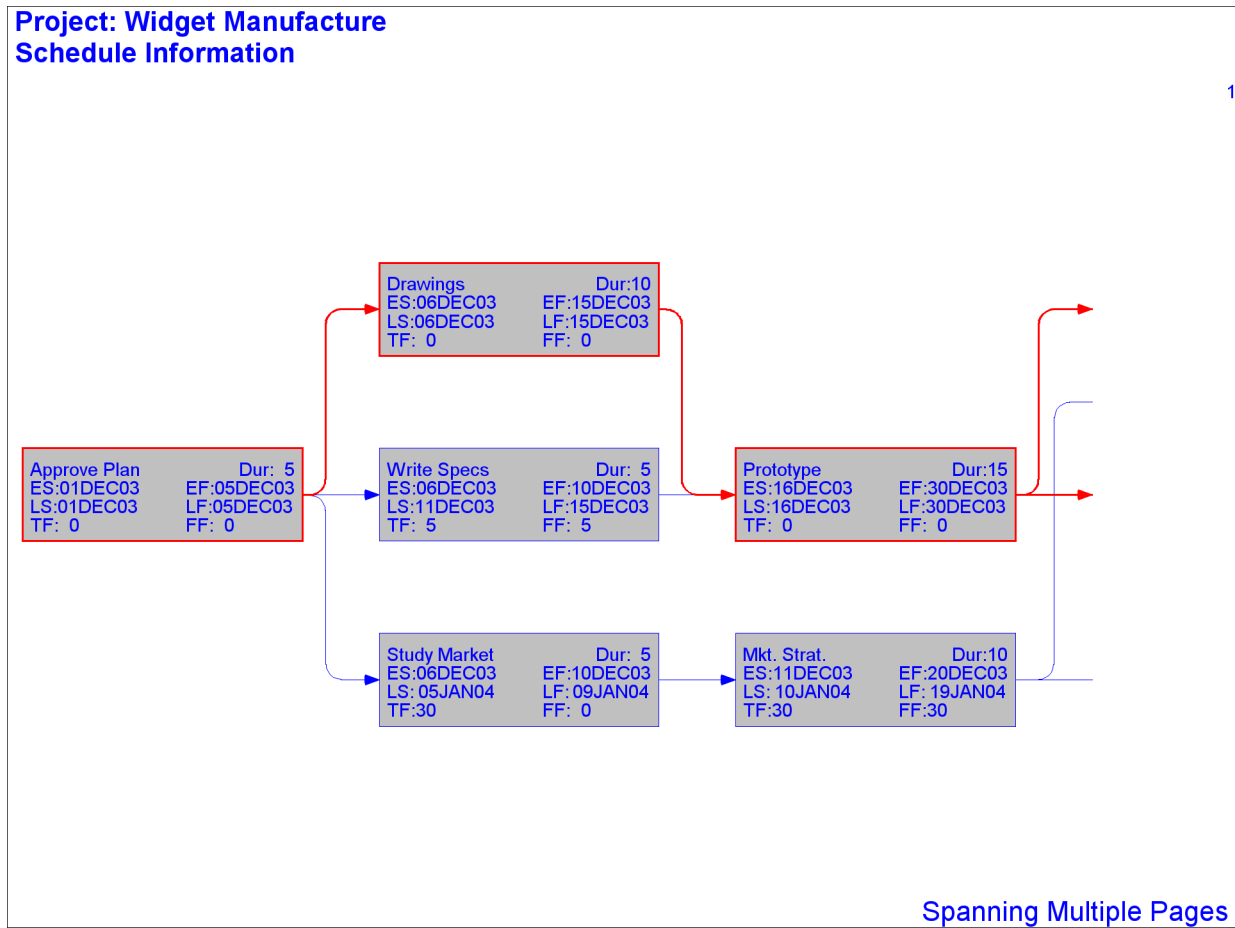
Project: Widget Manufacture
Schedule Information

1

Drawings Dur:10
ES:06DEC03 EF:15DEC03
LS:06DEC03 LF:15DEC03
TF: 0 FF: 0

Approve Plan Dur: 5
ES:01DEC03 EF:05DEC03
LS:01DEC03 LF:05DEC03
TF: 0 FF: 0

Write Specs Dur: 5
ES:06DEC03 EF:10DEC03
LS:11DEC03 LF:15DEC03
TF: 5 FF: 5

Prototype Dur:15
ES:16DEC03 EF:30DEC03
LS:16DEC03 LF:30DEC03
TF: 0 FF: 0

Study Market Dur: 5
ES:06DEC03 EF:10DEC03
LS: 05JAN04 LF: 09JAN04
TF:30 FF: 0

Mkt. Strat. Dur:10
ES:11DEC03 EF:20DEC03
LS: 10JAN04 LF: 19JAN04
TF:30 FF:30

Spanning Multiple Pages